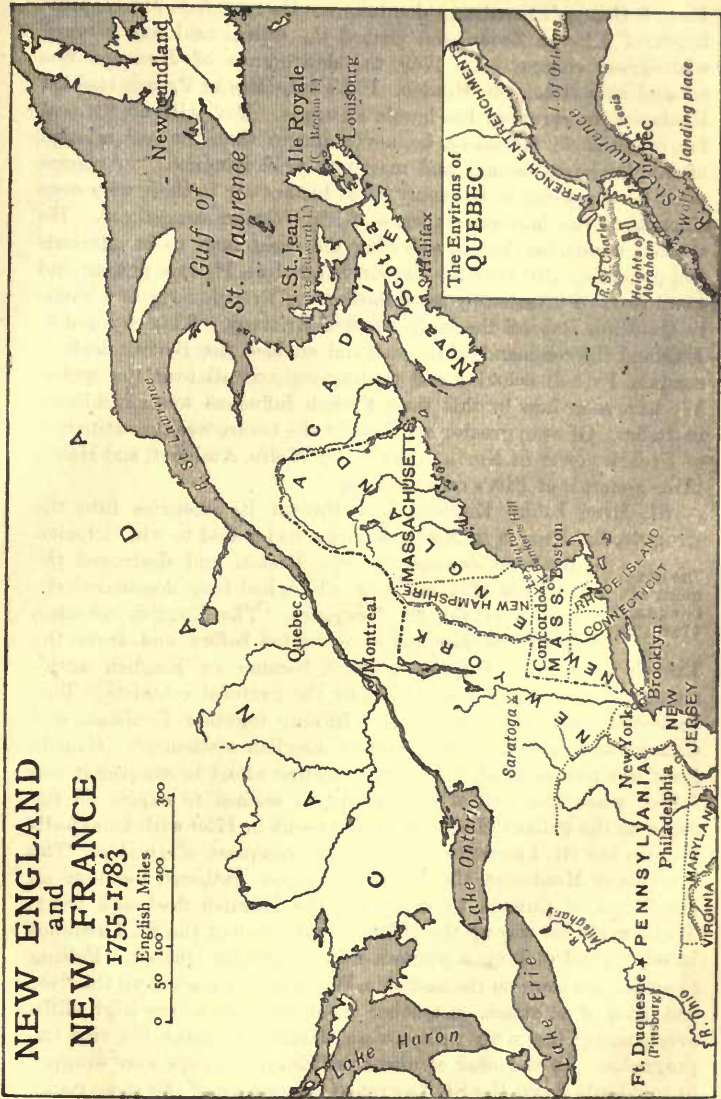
NEW ENGLAND and NEW FRANCE 1755-1783

English Miles
0 50 100 200 300

Newfoundland
Gulf of St. Lawrence
Ile Royale (C. Breton I.)
Louisburg
I. St. Jean (Prince Edward I.)
Halifax
Nova Scotia
ACADIA
CANADA
R. St. Lawrence
Quebec
Montreal
Lake Ontario
Lake Erie
Lake Huron
NEW ENGLAND
MASSACHUSETTS
NEW HAMPSHIRE
NEW YORK
MASS.
Boston
Concord
Lexington
Bunkers Hill
RHODE ISLAND
CONNECTICUT
Saratoga
New York
Brooklyn
NEW JERSEY
PENNSYLVANIA
Philadelphia
MARYLAND
VIRGINIA
Ft. Duquesne (Pittsburg)
Allegheny R.
R. Ohio

The Environs of QUEBEC
I. of Orleans
St. Lawrence
FRENCH ENTRENCHMENTS
Quebec
Pt. Levis
R. St. Charles
Heights of Abraham
Wolfe's landing place